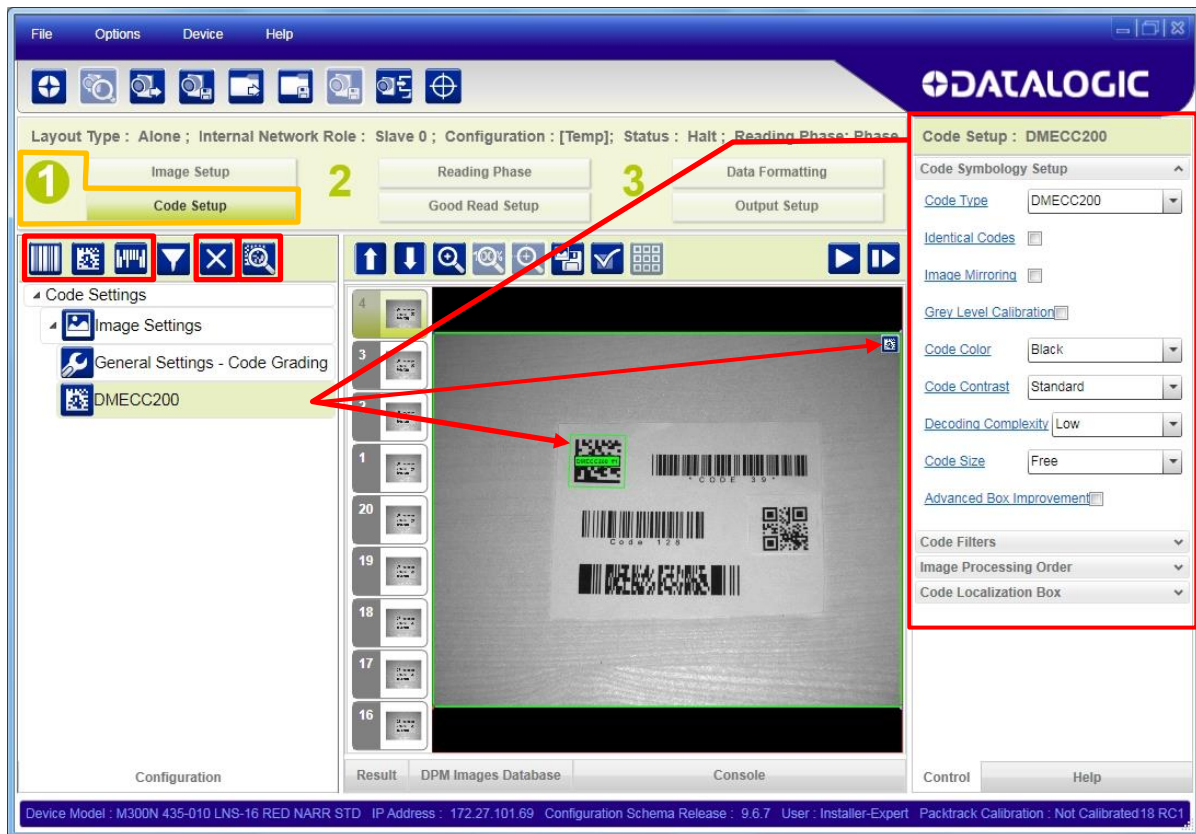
File Options Device Help

DATALOGIC

Layout Type : Alone ; Internal Network Role : Slave 0 ; Configuration : [Temp]; Status : Halt ; Reading Phase: Phase

1
Image Setup
Code Setup

2
Reading Phase
Good Read Setup

3
Data Formatting
Output Setup

Code Settings
Image Settings
General Settings - Code Grading
DMECC200

4
3
2
1
20
19
18
17
16

* CODE 39 *
Code 128

Code Setup : DMECC200

Code Symbology Setup

| | |
|---|---|
| Code Type | DMECC200 |
| Identical Codes | |
| Image Mirroring | |
| Grey Level Calibration | |
| Code Color | Black |
| Code Contrast | Standard |
| Decoding Complexity | Low |
| Code Size | Free |
| Advanced Box Improvement | |

Code Filters
Image Processing Order
Code Localization Box

Configuration
Result DPM Images Database Console
Control Help

Device Model : M300N 435-010 LNS-16 RED NARR STD IP Address : 172.27.101.69 Configuration Schema Release : 9.6.7 User : Installer-Expert Packtrack Calibration : Not Calibrated18 RC1